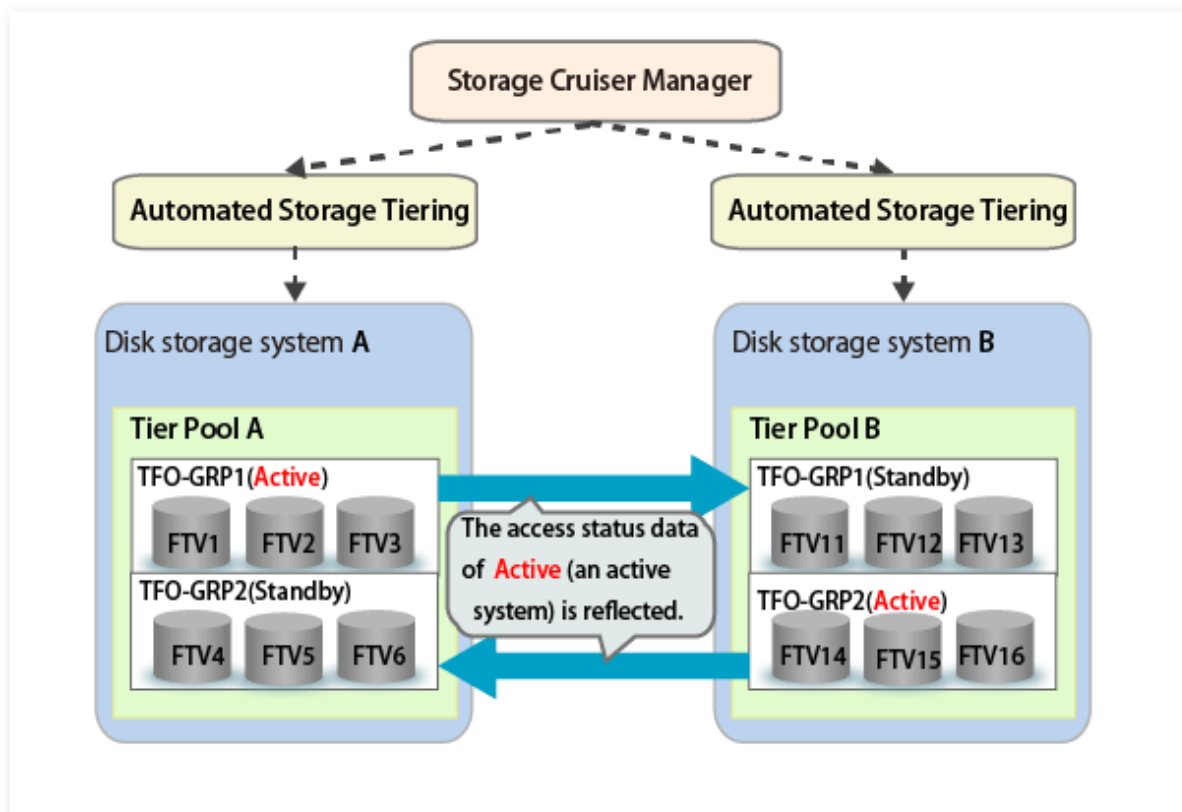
Storage Cruiser Manager

Automated Storage Tiering

Automated Storage Tiering

Disk storage system A

Tier Pool A

TFO-GRP1(Active)

FTV1 FTV2 FTV3

TFO-GRP2(Standby)

FTV4 FTV5 FTV6

The access status data of Active (an active system) is reflected.

Disk storage system B

Tier Pool B

TFO-GRP1(Standby)

FTV11 FTV12 FTV13

TFO-GRP2(Active)

FTV14 FTV15 FTV16